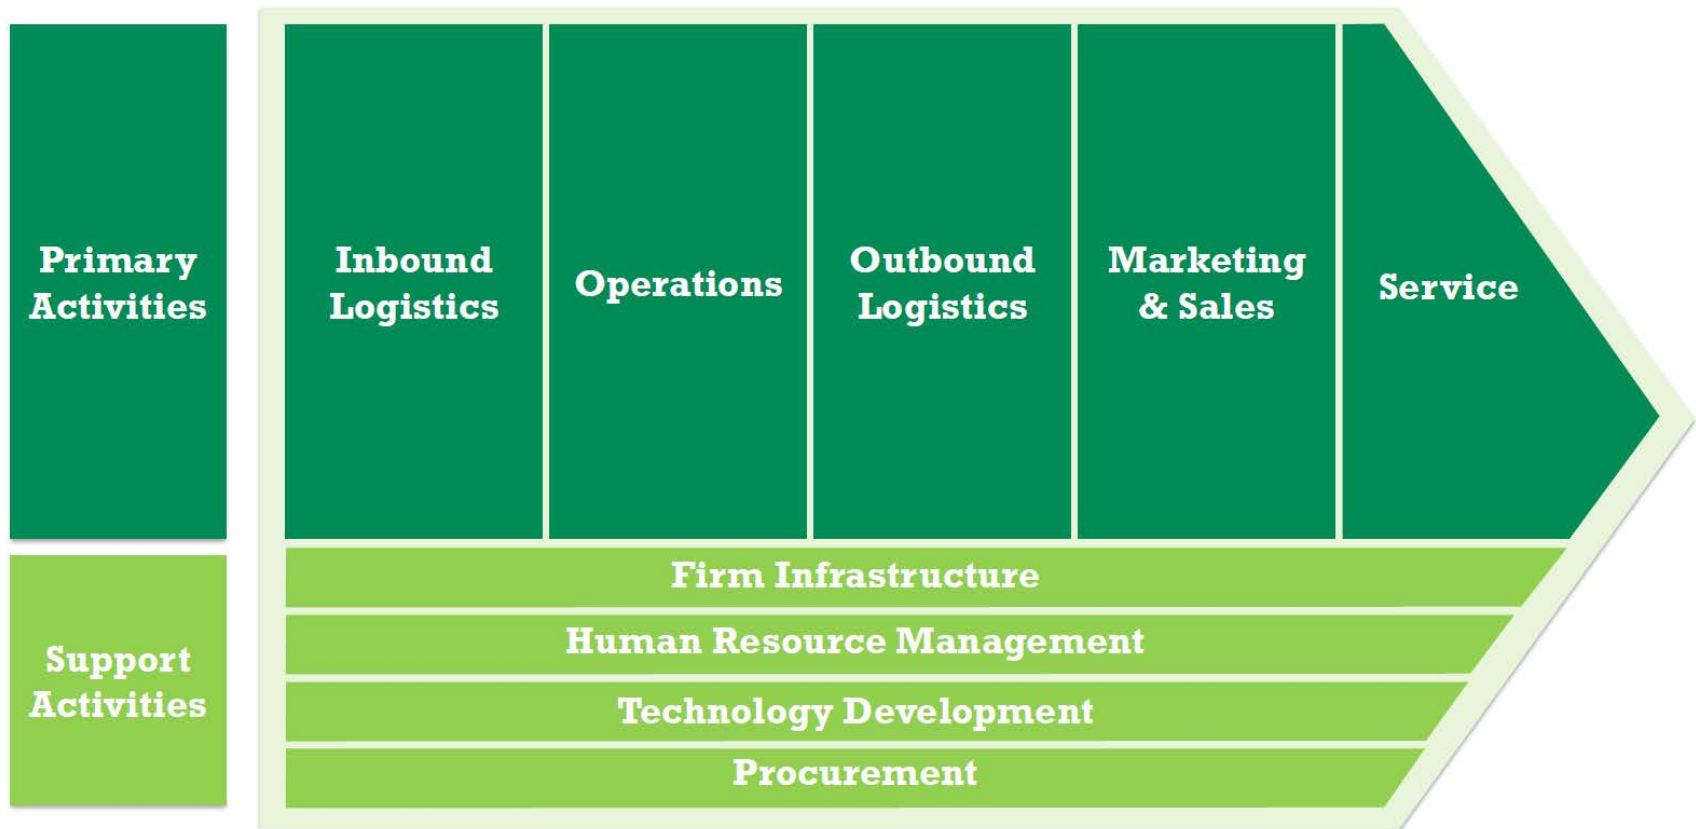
Primary Activities

Inbound Logistics

Operations

Outbound Logistics

Marketing & Sales

Service

Support Activities

Firm Infrastructure

Human Resource Management

Technology Development

Procurement